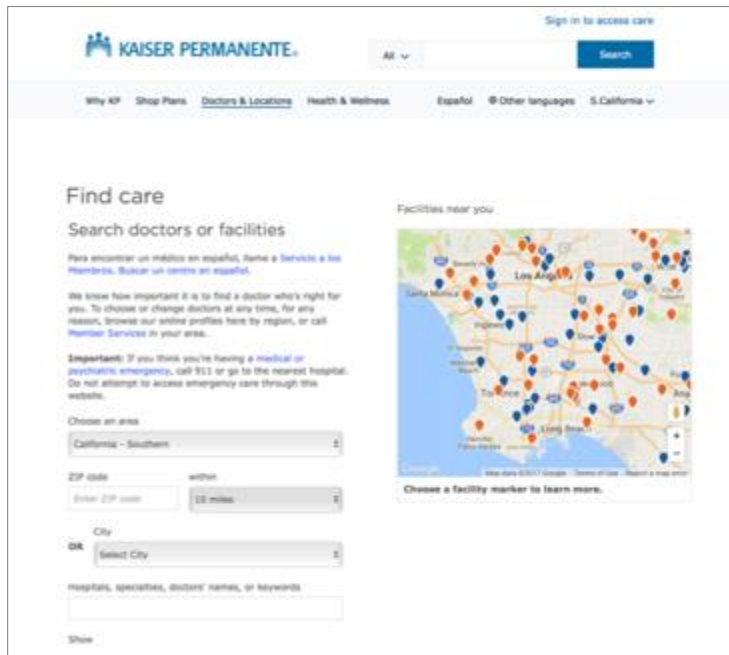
Sign in to access care

KAISER PERMANENTE.

All

Search

Why KP Shop Plans Doctors & Locations Health & Wellness Español Other languages S.California

Find care

Search doctors or facilities

Para encontrar un médico en español, llame a Servicio a los Miembros. Buscar un centro en español.

We know how important it is to find a doctor who's right for you. To choose or change doctors at any time, for any reason, browse our online profiles here by region, or call Member Services in your area.

Important: If you think you're having a medical or psychiatric emergency, call 911 or go to the nearest hospital. Do not attempt to access emergency care through this website.

Choose an area

California - Southern

ZIP code

Enter ZIP code

within

10 miles

OR

City

Select City

Hospitals, specialties, doctors' names, or keywords

Show

Facilities near you

Los Angeles

Santa Monica

Inglewood

Torrance

Long Beach

Map data ©2017 Google Terms of Use Report a map error

Choose a facility marker to learn more.